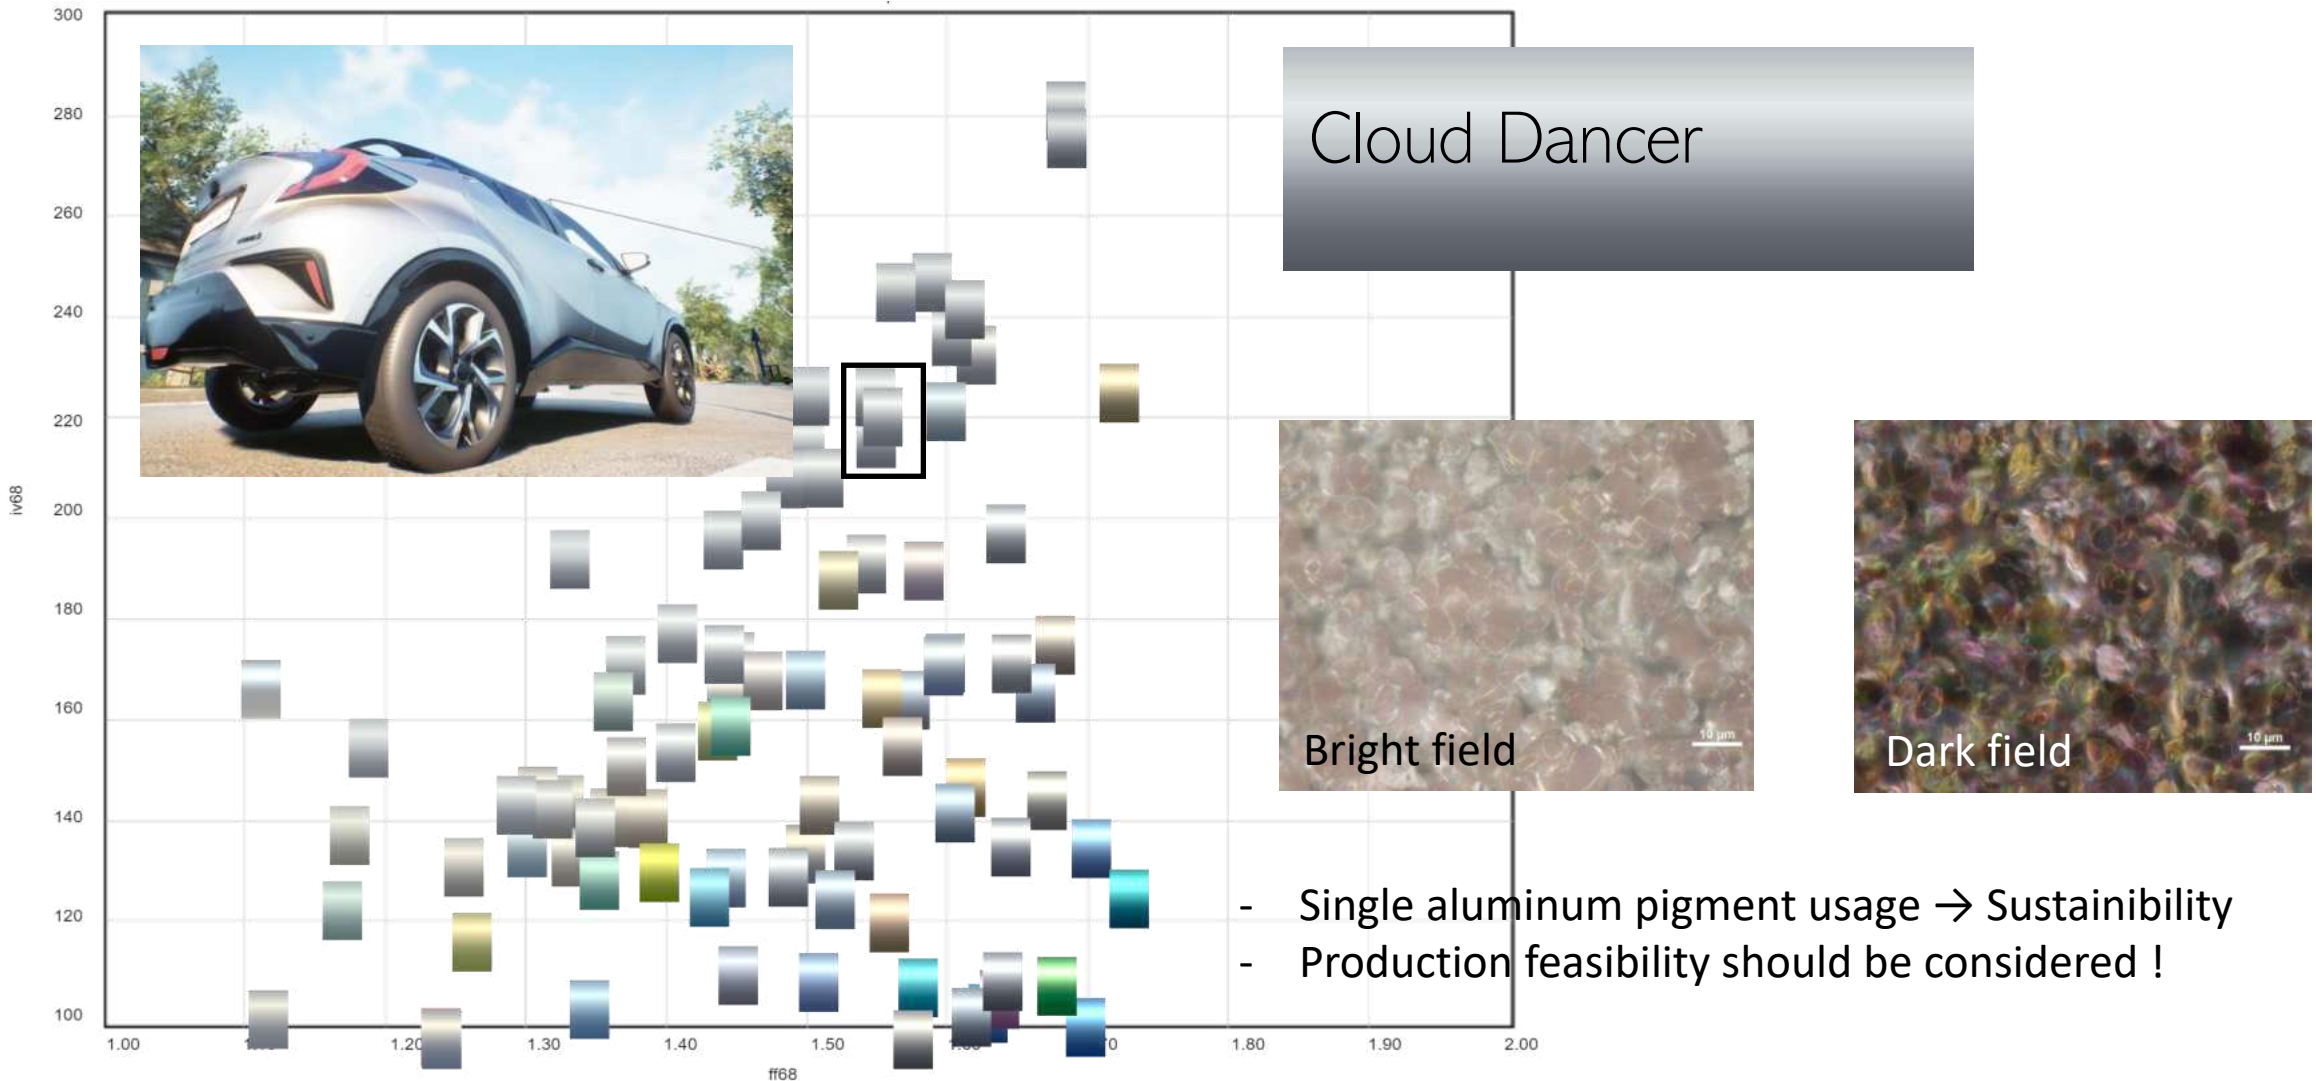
300
280
260
240
220
200
180
160
140
120
100

iv68

1.00
1.20
1.30
1.40
1.50
1.80
1.90
2.00

ff68

Cloud Dancer

Bright field
10 µm

Dark field
10 µm

- Single aluminum pigment usage → Sustainibility
- Production feasibility should be considered !